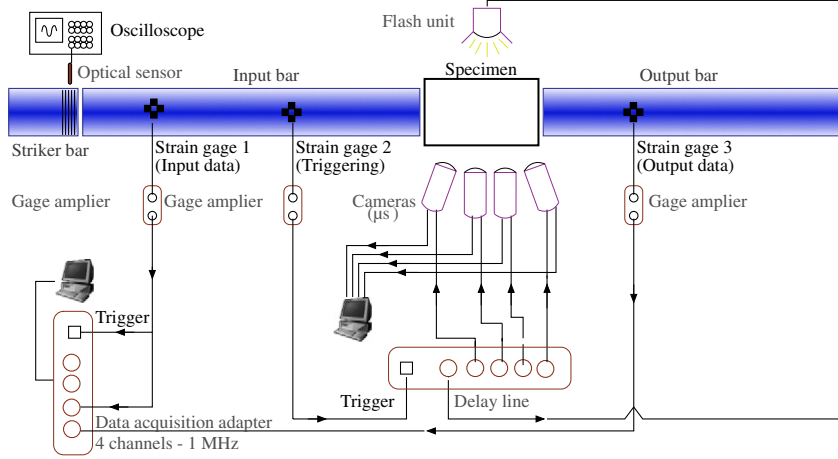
Oscilloscope

Flash unit

Optical sensor

Input bar

Specimen

Output bar

Striker bar

Strain gage 1
(Input data)

Strain gage 2
(Triggering)

Strain gage 3
(Output data)

Gage amplier

Gage amplier

Cameras
(µs )

Gage amplier

Trigger

Trigger

Delay line

Data acquisition adapter
4 channels - 1 MHz